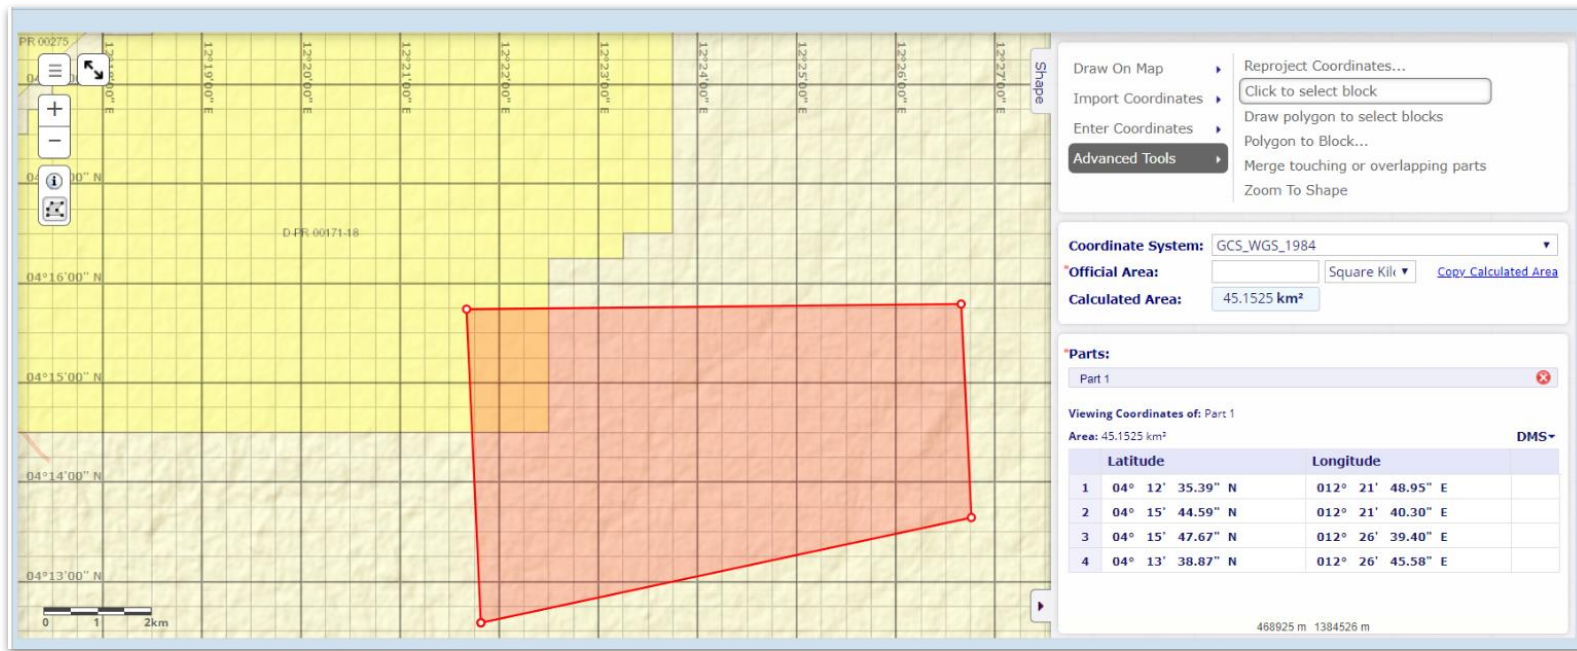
PR 00275

12°18'00" E 12°19'00" E 12°20'00" E 12°21'00" E 12°22'00" E 12°23'00" E 12°24'00" E 12°25'00" E 12°26'00" E 12°27'00" E

04°17'00" N

D-PR 00171-18

04°16'00" N

04°15'00" N

04°14'00" N

04°13'00" N

0 1 2km

Shape

Draw On Map
Import Coordinates
Enter Coordinates
Advanced Tools

Reproject Coordinates...
Click to select block
Draw polygon to select blocks
Polygon to Block...
Merge touching or overlapping parts
Zoom To Shape

Coordinate System: GCS_WGS_1984
*Official Area: Square Kil Copy Calculated Area
Calculated Area: 45.1525 km²

*Parts:
Part 1

Viewing Coordinates of: Part 1
Area: 45.1525 km²
DMS

| | Latitude | Longitude |
|---|---|---|
| 1 | 04° 12' 35.39" N | 012° 21' 48.95" E |
| 2 | 04° 15' 44.59" N | 012° 21' 40.30" E |
| 3 | 04° 15' 47.67" N | 012° 26' 39.40" E |
| 4 | 04° 13' 38.87" N | 012° 26' 45.58" E |

468925 m 1384526 m